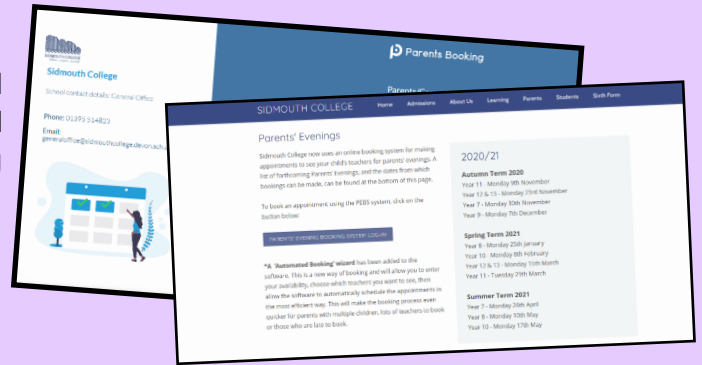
Sidmouth College

School contact details: General Office

Phone: 01395 514823

Email: generaloffice@sidmouthcollege.devon.sch.uk

Parents Booking

Parents' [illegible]

SIDMOUTH COLLEGE

Home Admissions About Us Learning Parents Students Sixth Form

Parents' Evenings

Sidmouth College now uses an online booking system for making appointments to see your child's teachers for parents' evenings. A list of forthcoming Parents' Evenings, and the dates from which bookings can be made, can be found at the bottom of this page.

To book an appointment using the PEBS system, click on the button below:

PARENTS' EVENING BOOKING SYSTEM LOGIN

*A 'Automated Booking' wizard has been added to the software. This is a new way of booking and will allow you to enter your availability, choose which teachers you want to see, then allow the software to automatically schedule the appointments in the most efficient way. This will make the booking process even quicker for parents with multiple children, lots of teachers to book or those who are late to book.

2020/21

Autumn Term 2020
Year 11 - Monday 9th November
Year 12 & 13 - Monday 23rd November
Year 7 - Monday 30th November
Year 9 - Monday 7th December

Spring Term 2021
Year 8 - Monday 25th January
Year 10 - Monday 8th February
Year 12 & 13 - Monday 15th March
Year 11 - Tuesday 29th March

Summer Term 2021
Year 7 - Monday 26th April
Year 8 - Monday 10th May
Year 10 - Monday 17th May